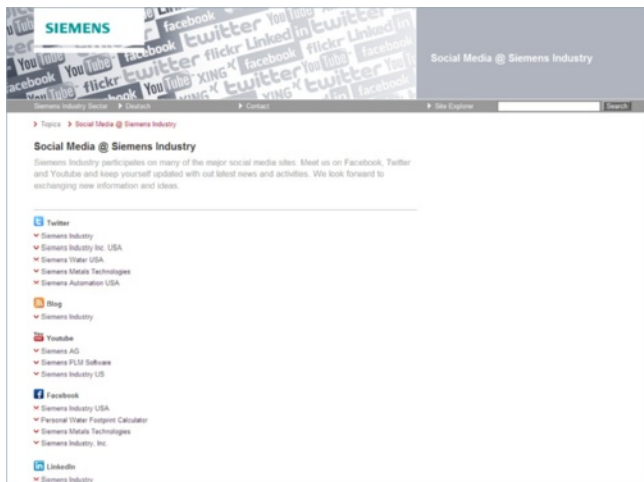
SIEMENS

Social Media @ Siemens Industry

Siemens Industry Sector ▸ Deutsch ▸ Contact ▸ Site Explorer Search

> Topics > Social Media @ Siemens Industry

Social Media @ Siemens Industry

Siemens Industry participates on many of the major social media sites. Meet us on Facebook, Twitter and Youtube and keep yourself updated with out latest news and activities. We look forward to exchanging new information and ideas.

Twitter
Siemens Industry
Siemens Industry Inc. USA
Siemens Water USA
Siemens Metals Technologies
Siemens Automation USA

Blog
Siemens Industry

Youtube
Siemens AG
Siemens PLM Software
Siemens Industry US

Facebook
Siemens Industry USA
Personal Water Footprint Calculator
Siemens Metals Technologies
Siemens Industry, Inc.

LinkedIn
Siemens Industry